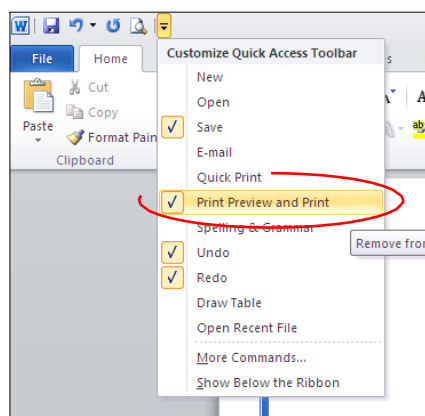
File
Home
Cut
Copy
Paste
Format Pain
Clipboard
Customize Quick Access Toolbar
New
Open
✓ Save
E-mail
Quick Print
✓ Print Preview and Print
Spelling & Grammar
✓ Undo
✓ Redo
Draw Table
Open Recent File
More Commands...
Show Below the Ribbon
Remove fro